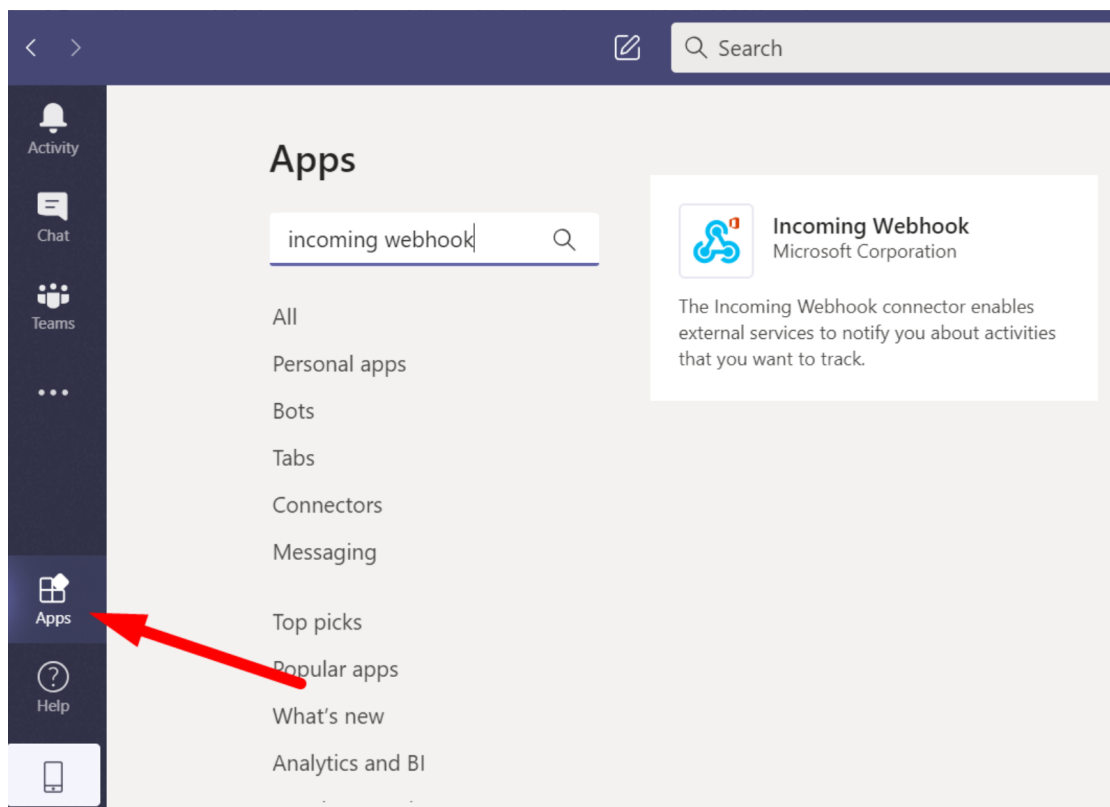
Search

Activity

Chat

Teams

...

Apps

Help

Apps

incoming webhook

All

Personal apps

Bots

Tabs

Connectors

Messaging

Top picks

Popular apps

What's new

Analytics and BI

Incoming Webhook
Microsoft Corporation

The Incoming Webhook connector enables external services to notify you about activities that you want to track.